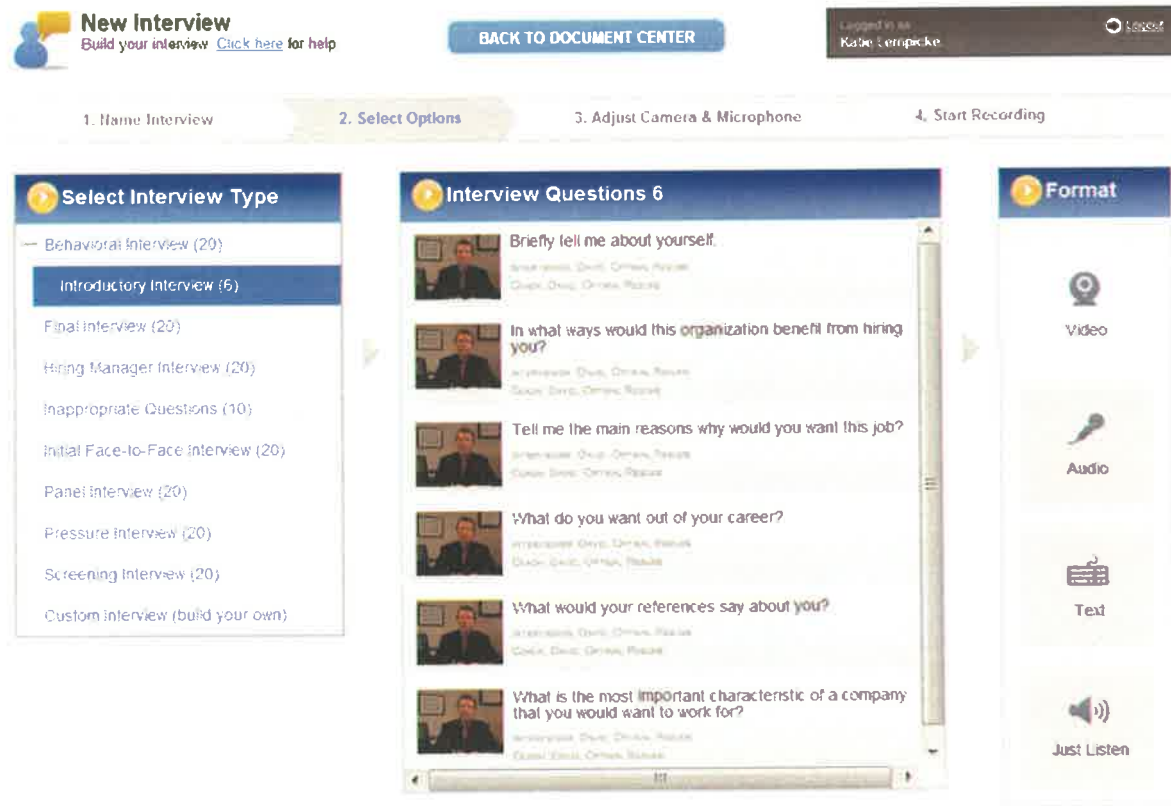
New Interview
Build your interview Click here for help

BACK TO DOCUMENT CENTER

Logged in as
Katie Lempicke

Logout

1. Name Interview
2. Select Options
3. Adjust Camera & Microphone
4. Start Recording

Select Interview Type

— Behavioral Interview (20)
Introductory Interview (6)
Final Interview (20)
Hiring Manager Interview (20)
Inappropriate Questions (10)
Initial Face-to-Face Interview (20)
Panel Interview (20)
Pressure Interview (20)
Screening Interview (20)
Custom Interview (build your own)

Interview Questions 6

Briefly tell me about yourself.
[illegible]
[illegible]

In what ways would this organization benefit from hiring you?
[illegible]
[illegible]

Tell me the main reasons why would you want this job?
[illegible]
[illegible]

What do you want out of your career?
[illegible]
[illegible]

What would your references say about you?
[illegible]
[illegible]

What is the most important characteristic of a company that you would want to work for?
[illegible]
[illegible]

Format

Video

Audio

Text

Just Listen